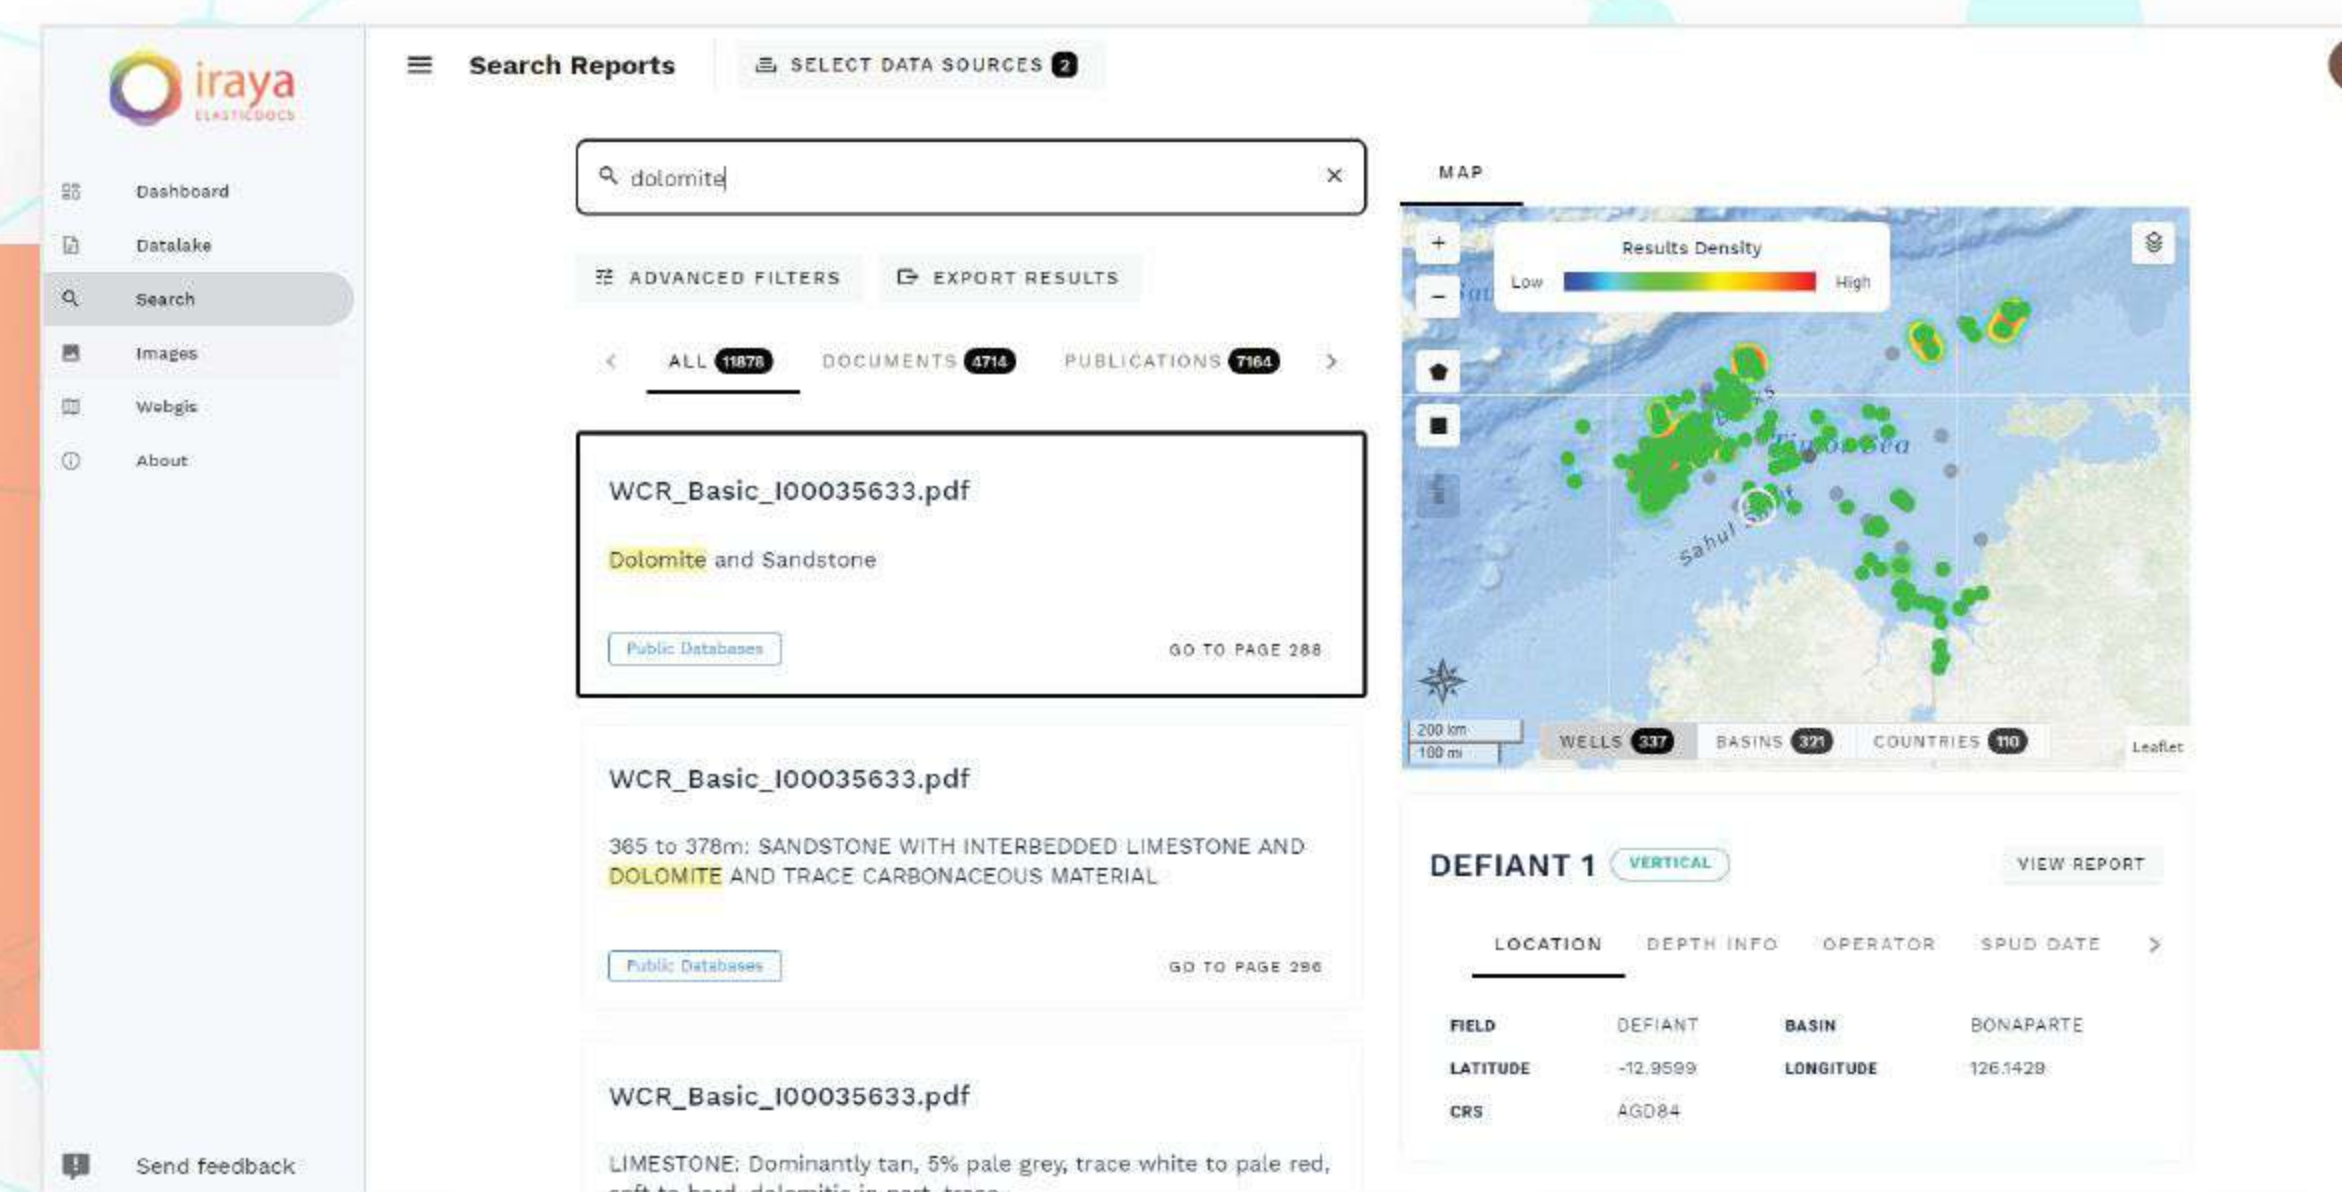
iraya
ELASTICDOCS

Dashboard
Datalake
Search
Images
Webgis
About

Send feedback

Search Reports

SELECT DATA SOURCES 2

dolomite

ADVANCED FILTERS
EXPORT RESULTS

ALL 11878
DOCUMENTS 4714
PUBLICATIONS 7164

WCR_Basic_I00035633.pdf

Dolomite and Sandstone

Public Databases
GO TO PAGE 288

WCR_Basic_I00035633.pdf

365 to 378m: SANDSTONE WITH INTERBEDDED LIMESTONE AND DOLOMITE AND TRACE CARBONACEOUS MATERIAL

Public Databases
GO TO PAGE 296

WCR_Basic_I00035633.pdf

LIMESTONE: Dominantly tan, 5% pale grey, trace white to pale red, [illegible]

MAP

Results Density
Low
High

Timor Sea
Sahul

200 km
100 mi

WELLS 337
BASINS 321
COUNTRIES 110

Leaflet

DEFIANT 1
VERTICAL
VIEW REPORT

LOCATION
DEPTH INFO
OPERATOR
SPUD DATE

| FIELD | DEFIANT | BASIN | BONAPARTE |
|---|---|---|---|
| LATITUDE | -12.9599 | LONGITUDE | 126.1429 |
| CRS | AGD84 | | |